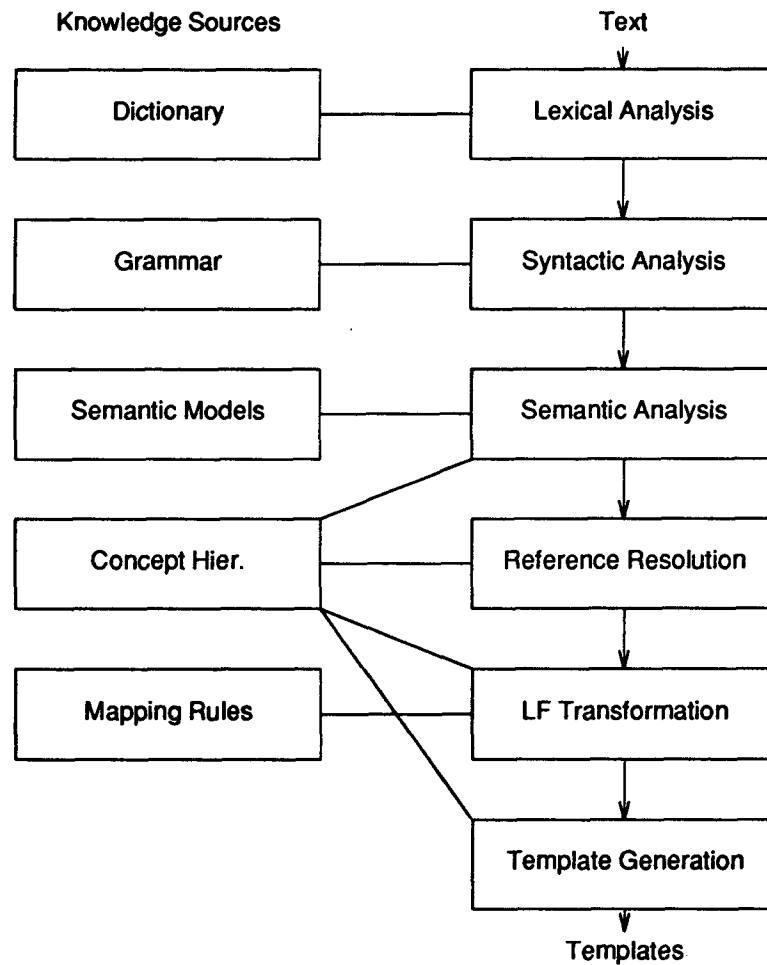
Knowledge Sources

Text

Dictionary

Lexical Analysis

Grammar

Syntactic Analysis

Semantic Models

Semantic Analysis

Concept Hier.

Reference Resolution

Mapping Rules

LF Transformation

Template Generation

Templates